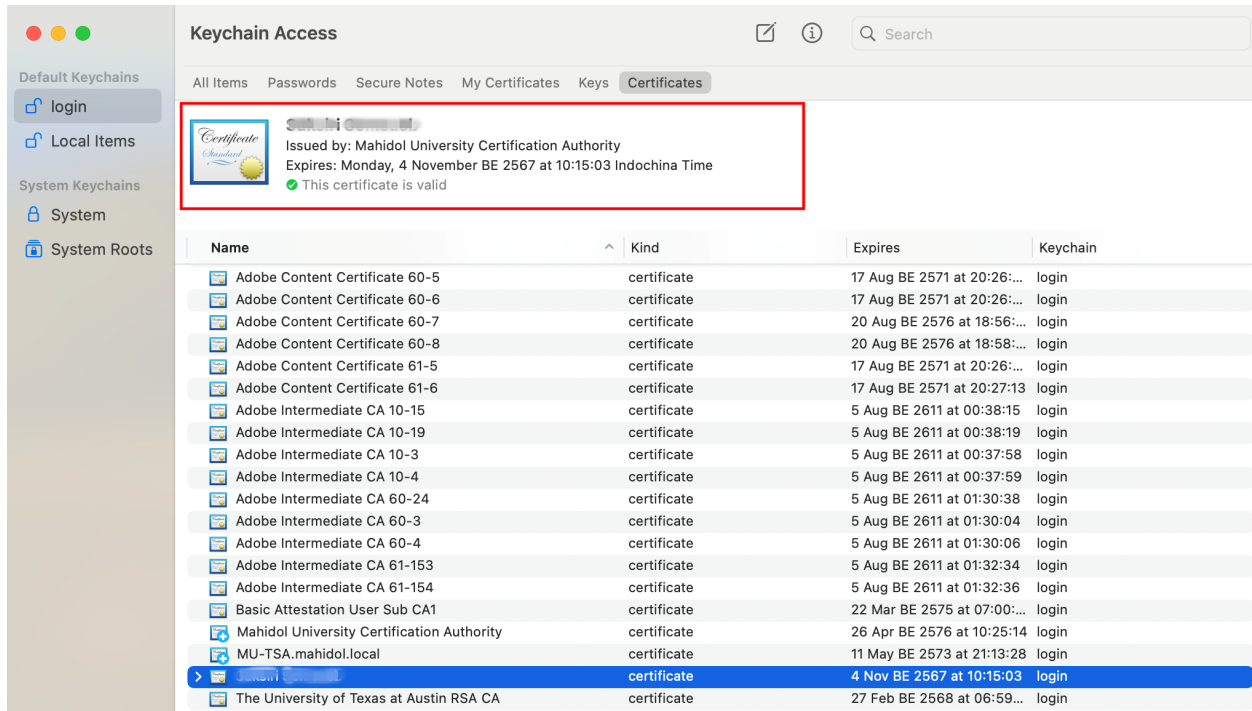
Keychain Access

Search

Default Keychains
login
Local Items
System Keychains
System
System Roots

All Items Passwords Secure Notes My Certificates Keys Certificates

Certificate Standard

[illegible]
Issued by: Mahidol University Certification Authority
Expires: Monday, 4 November BE 2567 at 10:15:03 Indochina Time
This certificate is valid

| Name | Kind | Expires | Keychain |
|---|---|---|---|
| Adobe Content Certificate 60-5 | certificate | 17 Aug BE 2571 at 20:26:... | login |
| Adobe Content Certificate 60-6 | certificate | 17 Aug BE 2571 at 20:26:... | login |
| Adobe Content Certificate 60-7 | certificate | 20 Aug BE 2576 at 18:56:... | login |
| Adobe Content Certificate 60-8 | certificate | 20 Aug BE 2576 at 18:58:... | login |
| Adobe Content Certificate 61-5 | certificate | 17 Aug BE 2571 at 20:26:... | login |
| Adobe Content Certificate 61-6 | certificate | 17 Aug BE 2571 at 20:27:13 | login |
| Adobe Intermediate CA 10-15 | certificate | 5 Aug BE 2611 at 00:38:15 | login |
| Adobe Intermediate CA 10-19 | certificate | 5 Aug BE 2611 at 00:38:19 | login |
| Adobe Intermediate CA 10-3 | certificate | 5 Aug BE 2611 at 00:37:58 | login |
| Adobe Intermediate CA 10-4 | certificate | 5 Aug BE 2611 at 00:37:59 | login |
| Adobe Intermediate CA 60-24 | certificate | 5 Aug BE 2611 at 01:30:38 | login |
| Adobe Intermediate CA 60-3 | certificate | 5 Aug BE 2611 at 01:30:04 | login |
| Adobe Intermediate CA 60-4 | certificate | 5 Aug BE 2611 at 01:30:06 | login |
| Adobe Intermediate CA 61-153 | certificate | 5 Aug BE 2611 at 01:32:34 | login |
| Adobe Intermediate CA 61-154 | certificate | 5 Aug BE 2611 at 01:32:36 | login |
| Basic Attestation User Sub CA1 | certificate | 22 Mar BE 2575 at 07:00:... | login |
| Mahidol University Certification Authority | certificate | 26 Apr BE 2576 at 10:25:14 | login |
| MU-TSA.mahidol.local | certificate | 11 May BE 2573 at 21:13:28 | login |
| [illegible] | certificate | 4 Nov BE 2567 at 10:15:03 | login |
| The University of Texas at Austin RSA CA | certificate | 27 Feb BE 2568 at 06:59... | login |